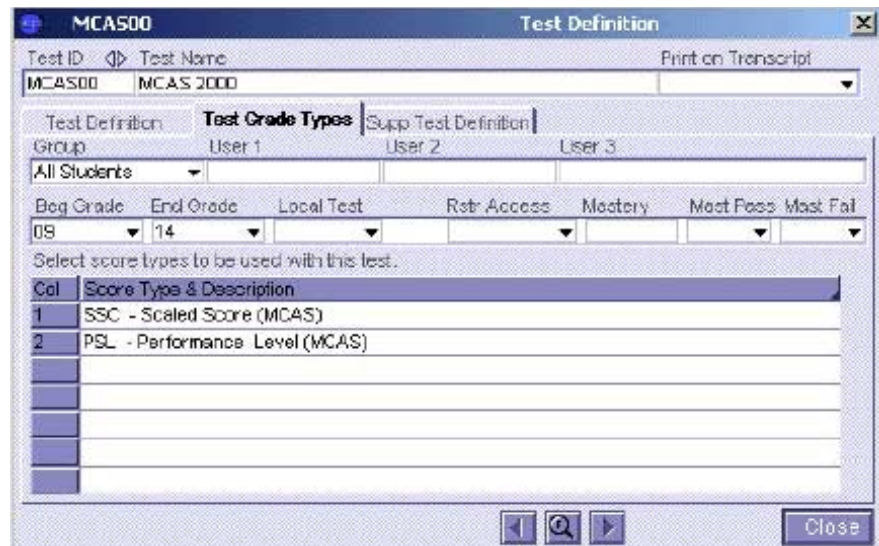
MCAS00 Test Definition

Test ID Test Name Print on Transcript

MCAS00 MCAS 2000

Test Definition Test Grade Types Supp Test Definition

Group User 1 User 2 User 3

All Students

Beg Grade End Grade Local Test Rstr Access Mastery Most Pass Most Fail

09 14

Select score types to be used with this test.

| Col | Score Type & Description |
|---|---|
| 1 | SSC - Scaled Score (MCAS) |
| 2 | PSL - Performance Level (MCAS) |
| | |
| | |
| | |
| | |
| | |
| | |

Close